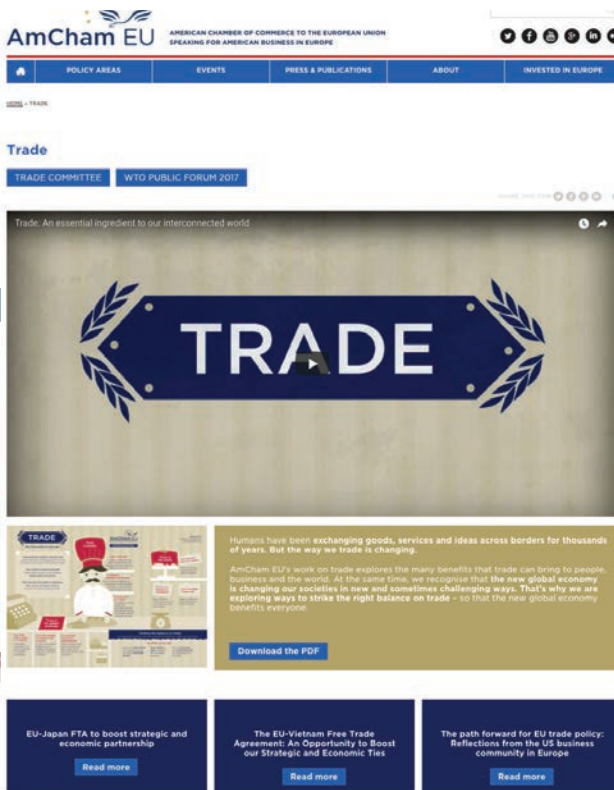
AmCham EU

AMERICAN CHAMBER OF COMMERCE TO THE EUROPEAN UNION
SPEAKING FOR AMERICAN BUSINESS IN EUROPE

POLICY AREAS
EVENTS
PRESS & PUBLICATIONS
ABOUT
INVESTED IN EUROPE

HOME » TRADE

Trade

TRADE COMMITTEE
WTO PUBLIC FORUM 2017

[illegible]

Trade: An essential ingredient to our interconnected world

TRADE

TRADE

Humans have been exchanging goods, services and ideas across borders for thousands of years. But the way we trade is changing.

AmCham EU's work on trade explores the many benefits that trade can bring to people, business and the world. At the same time, we recognise that the new global economy is changing our societies in new and sometimes challenging ways. That's why we are exploring ways to strike the right balance on trade – so that the new global economy benefits everyone.

Download the PDF

EU-Japan FTA to boost strategic and economic partnership
Read more

The EU-Vietnam Free Trade Agreement: An Opportunity to Boost our Strategic and Economic Ties
Read more

The path forward for EU trade policy: Reflections from the US business community in Europe
Read more